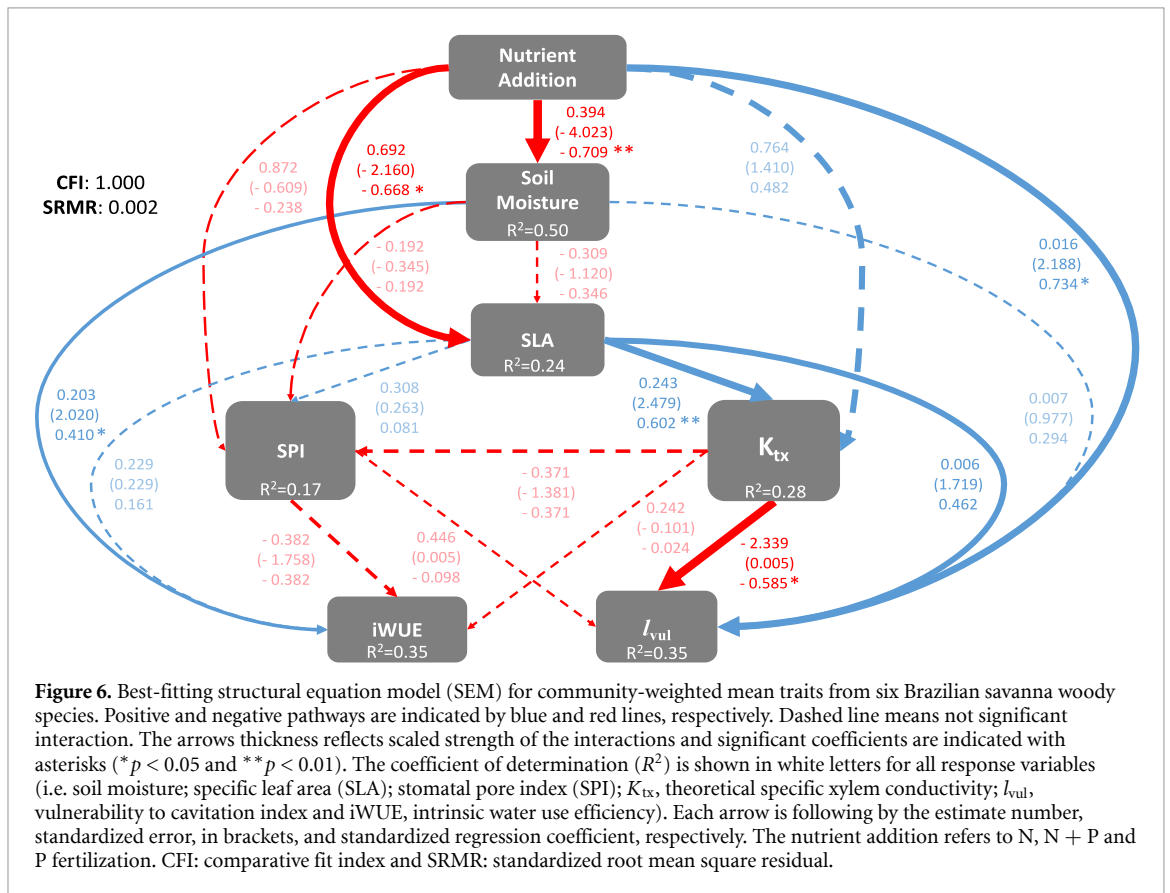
Nutrient Addition

0.394
(- 4.023)
- 0.709 **

0.692
(- 2.160)
- 0.668 *

0.872
(- 0.609)
- 0.238

0.764
(1.410)
0.482

CFI: 1.000
SRMR: 0.002

Soil Moisture
R$^2$=0.50

0.016
(2.188)
0.734 *

- 0.192
(- 0.345)
- 0.192

- 0.309
(- 1.120)
- 0.346

SLA
R$^2$=0.24

0.203
(2.020)
0.410 *

0.308
(0.263)
0.081

0.243
(2.479)
0.602 **

0.007
(0.977)
0.294

SPI
R$^2$=0.17

$K_{tx}$
R$^2$=0.28

0.229
(0.229)
0.161

- 0.371
(- 1.381)
- 0.371

0.006
(1.719)
0.462

0.242
(- 0.101)
- 0.024

- 0.382
(- 1.758)
- 0.382

0.446
(0.005)
- 0.098

- 2.339
(0.005)
- 0.585 *

iWUE
R$^2$=0.35

$l_{vul}$
R$^2$=0.35

Figure 6. Best-fitting structural equation model (SEM) for community-weighted mean traits from six Brazilian savanna woody species. Positive and negative pathways are indicated by blue and red lines, respectively. Dashed line means not significant interaction. The arrows thickness reflects scaled strength of the interactions and significant coefficients are indicated with asterisks ($^*p < 0.05$ and $^{**}p < 0.01$). The coefficient of determination ($R^2$) is shown in white letters for all response variables (i.e. soil moisture; specific leaf area (SLA); stomatal pore index (SPI); $K_{tx}$, theoretical specific xylem conductivity; $l_{vul}$, vulnerability to cavitation index and iWUE, intrinsic water use efficiency). Each arrow is following by the estimate number, standardized error, in brackets, and standardized regression coefficient, respectively. The nutrient addition refers to N, N + P and P fertilization. CFI: comparative fit index and SRMR: standardized root mean square residual.